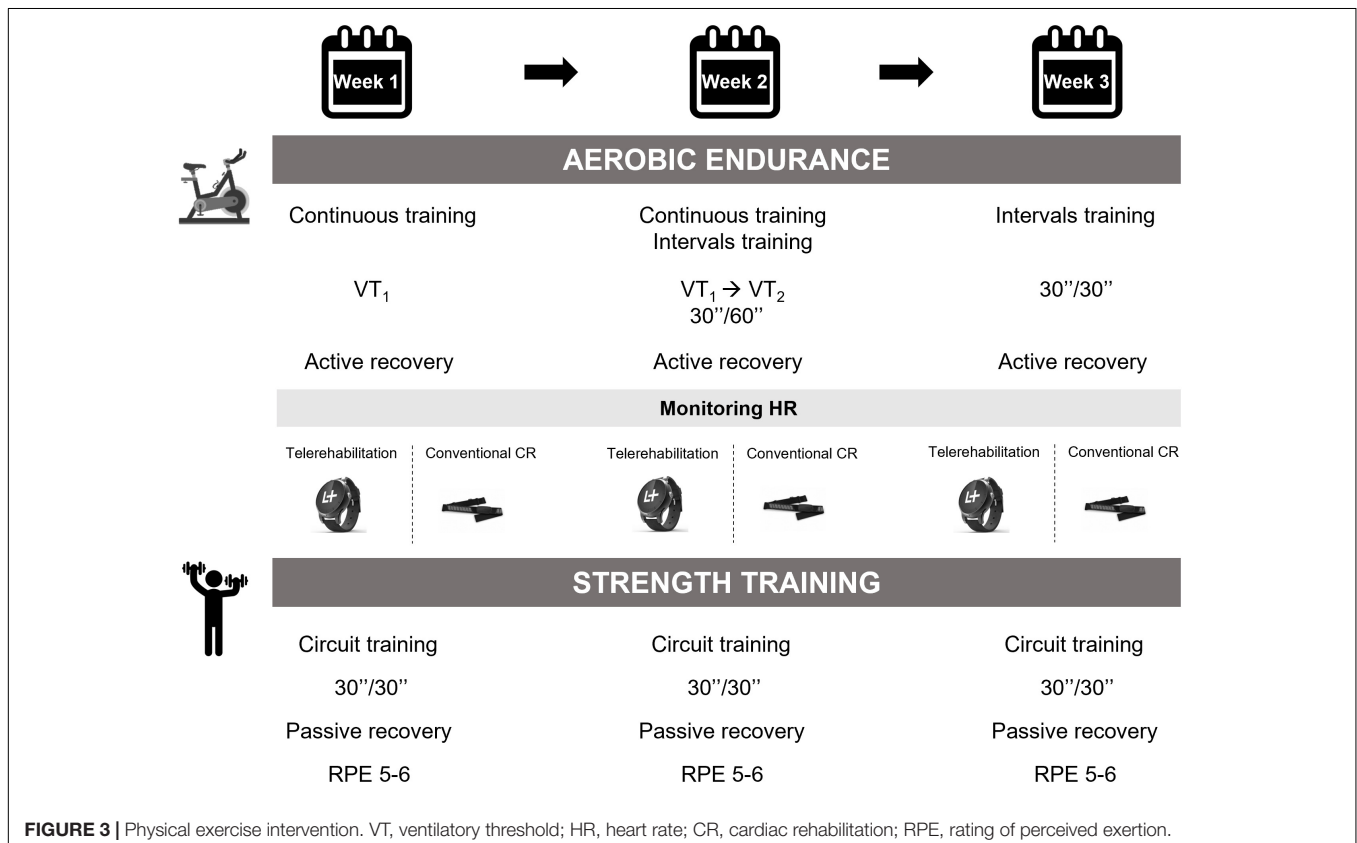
Week 1

Week 2

Week 3

AEROBIC ENDURANCE

Continuous training

Continuous training
Intervals training

Intervals training

$VT_1$

$VT_1 \rightarrow VT_2$
30''/60''

30''/30''

Active recovery

Active recovery

Active recovery

Monitoring HR

Telerehabilitation | Conventional CR

Telerehabilitation | Conventional CR

Telerehabilitation | Conventional CR

STRENGTH TRAINING

Circuit training
30''/30''
Passive recovery
RPE 5-6

Circuit training
30''/30''
Passive recovery
RPE 5-6

Circuit training
30''/30''
Passive recovery
RPE 5-6

FIGURE 3 | Physical exercise intervention. VT, ventilatory threshold; HR, heart rate; CR, cardiac rehabilitation; RPE, rating of perceived exertion.